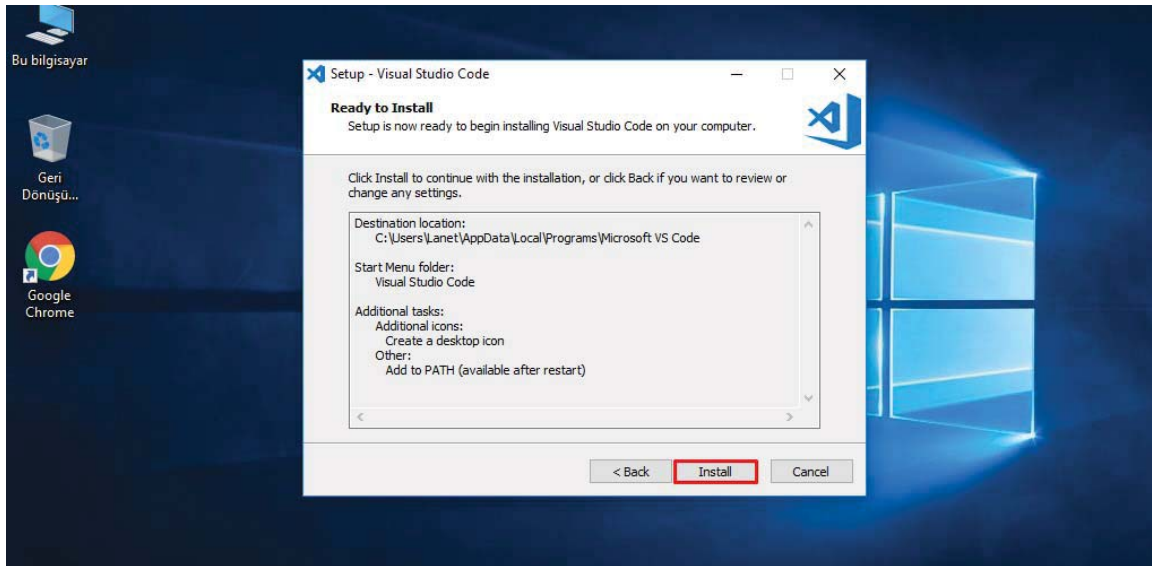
Bu bilgisayar

Geri Dönüşü...

Google Chrome

Setup - Visual Studio Code

Ready to Install
Setup is now ready to begin installing Visual Studio Code on your computer.

Click Install to continue with the installation, or click Back if you want to review or change any settings.

Destination location:
C:\Users\Lanet\AppData\Local\Programs\Microsoft VS Code

Start Menu folder:
Visual Studio Code

Additional tasks:
Additional icons:
Create a desktop icon
Other:
Add to PATH (available after restart)

< Back
Install
Cancel